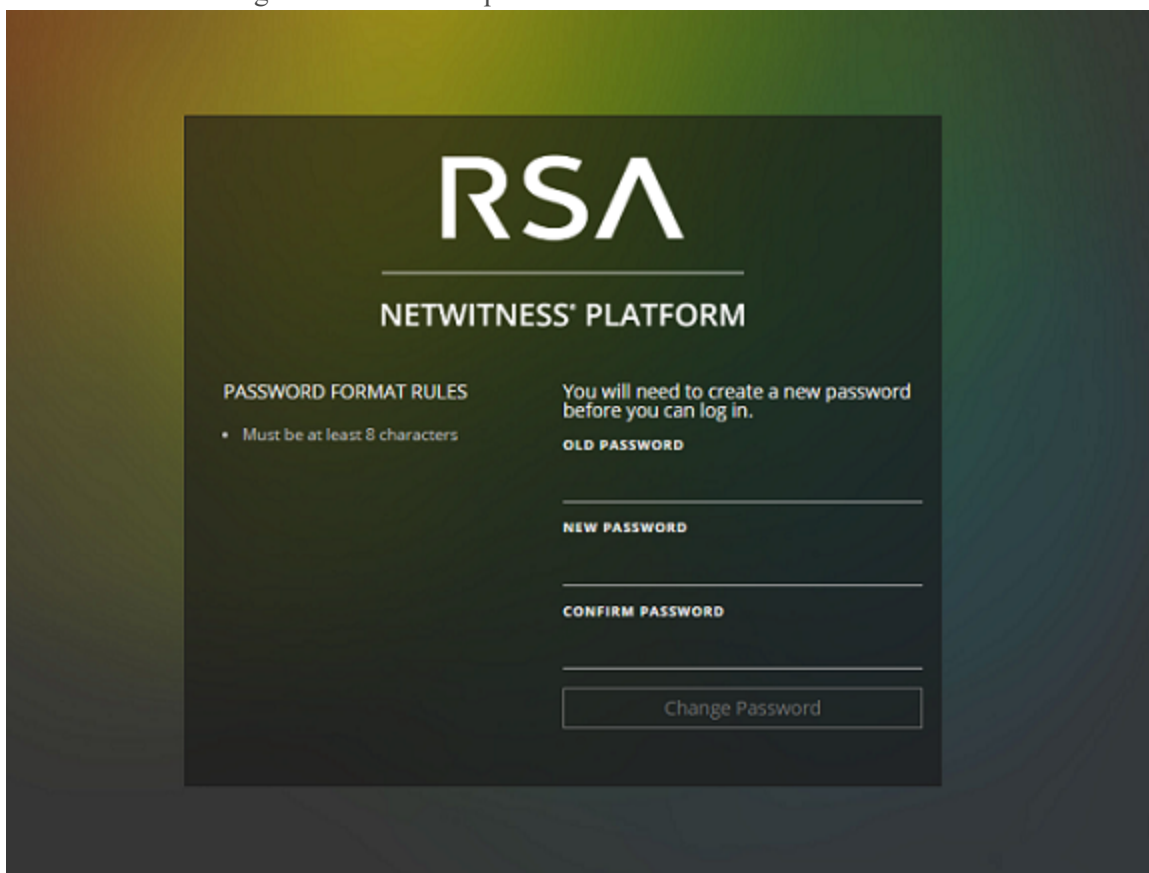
RSA

NETWITNESS® PLATFORM

PASSWORD FORMAT RULES

• Must be at least 8 characters

You will need to create a new password before you can log in.

OLD PASSWORD

NEW PASSWORD

CONFIRM PASSWORD

Change Password